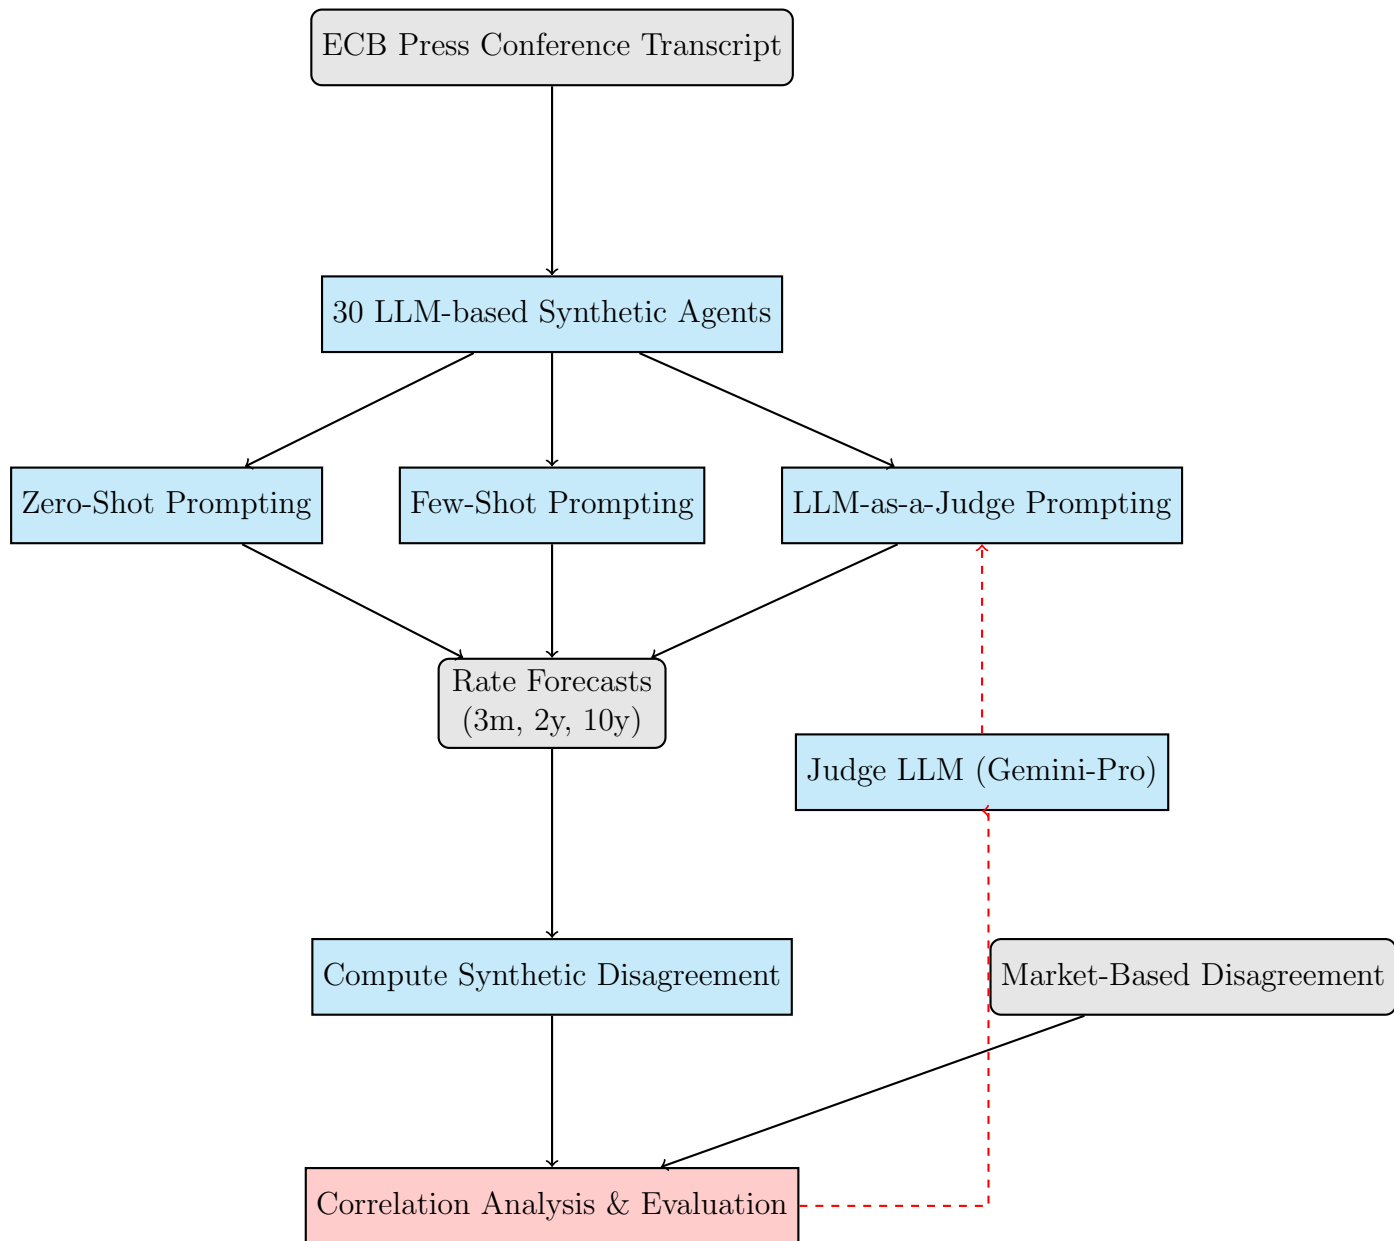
ECB Press Conference Transcript

30 LLM-based Synthetic Agents

Zero-Shot Prompting

Few-Shot Prompting

LLM-as-a-Judge Prompting

Rate Forecasts (3m, 2y, 10y)

Judge LLM (Gemini-Pro)

Compute Synthetic Disagreement

Market-Based Disagreement

Correlation Analysis & Evaluation